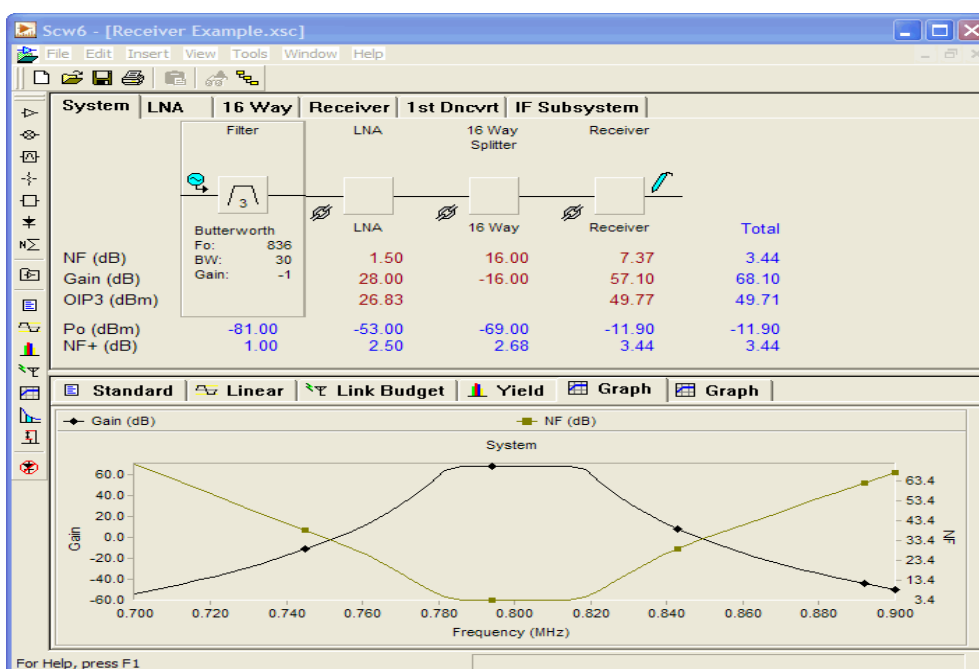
Scw6 - [Receiver Example.xsc]

File Edit Insert View Tools Window Help

System | LNA | 16 Way | Receiver | 1st Dncvrt | IF Subsystem

Filter
LNA
16 Way Splitter
Receiver

3

Butterworth
Fo: 836
BW: 30
Gain: -1

LNA
16 Way
Receiver
Total

| | | LNA | 16 Way | Receiver | Total |
|---|---|---|---|---|---|
| NF (dB) | | 1.50 | 16.00 | 7.37 | 3.44 |
| Gain (dB) | | 28.00 | -16.00 | 57.10 | 68.10 |
| OIP3 (dBm) | | 26.83 | | 49.77 | 49.71 |
| Po (dBm) | -81.00 | -53.00 | -69.00 | -11.90 | -11.90 |
| NF+ (dB) | 1.00 | 2.50 | 2.68 | 3.44 | 3.44 |

Standard | Linear | Link Budget | Yield | Graph | Graph

Gain (dB)
NF (dB)

System

60.0
40.0
20.0
0.0
-20.0
-40.0
-60.0

Gain

63.4
53.4
43.4
33.4
23.4
13.4
3.4

NF

0.700 0.720 0.740 0.760 0.780 0.800 0.820 0.840 0.860 0.880 0.900

Frequency (MHz)

For Help, press F1